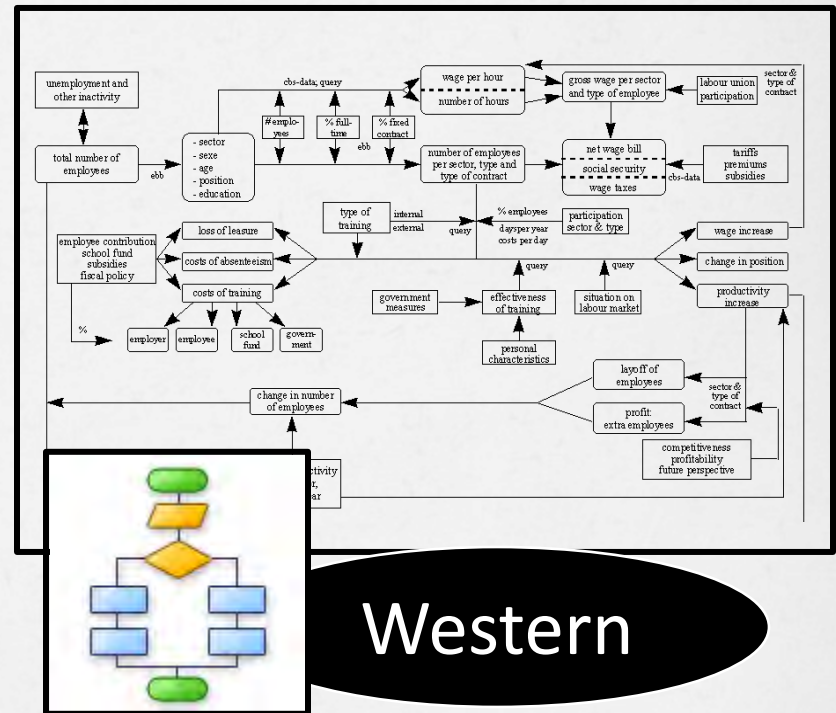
unemployment and other inactivity

total number of employees

ebb

- sector
- sexe
- age
- position
- education

cbs-data; query

#employees

% full-time

% fixed contract

ebb

wage per hour

number of hours

gross wage per sector and type of employee

labour union participation

sector & type of contract

number of employees per sector, type and type of contract

net wage bill

social security

wage taxes

tariffs premiums subsidies

cbs-data

type of training

internal

external

query

% employees

days per year

costs per day

participation sector & type

employee contribution school fund subsidies fiscal policy

loss of leasure

costs of absenteeism

costs of training

%

employer

employee

school fund

government

government measures

effectiveness of training

query

query

situation on labour market

personal characteristics

wage increase

change in position

productivity increase

layoff of employees

sector & type of contract

profit: extra employees

change in number of employees

competitiveness profitability future perspective

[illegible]ctivity
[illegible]r,
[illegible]ar

Western